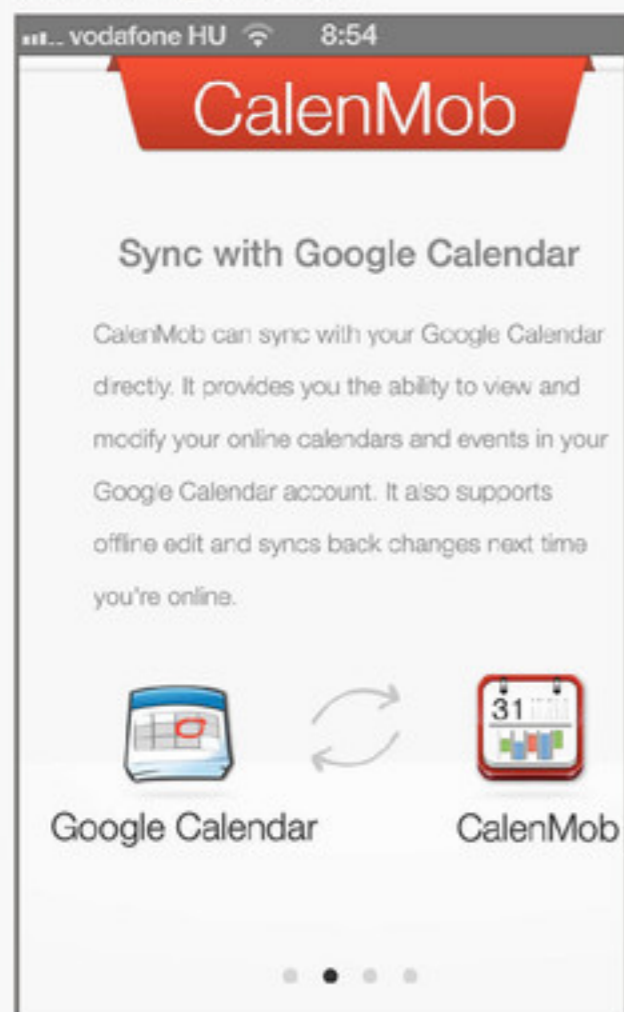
vodafone HU 8:54

CalenMob

Sync with Google Calendar

CalenMob can sync with your Google Calendar directly. It provides you the ability to view and modify your online calendars and events in your Google Calendar account. It also supports offline edit and syncs back changes next time you're online.

31

Google Calendar

CalenMob